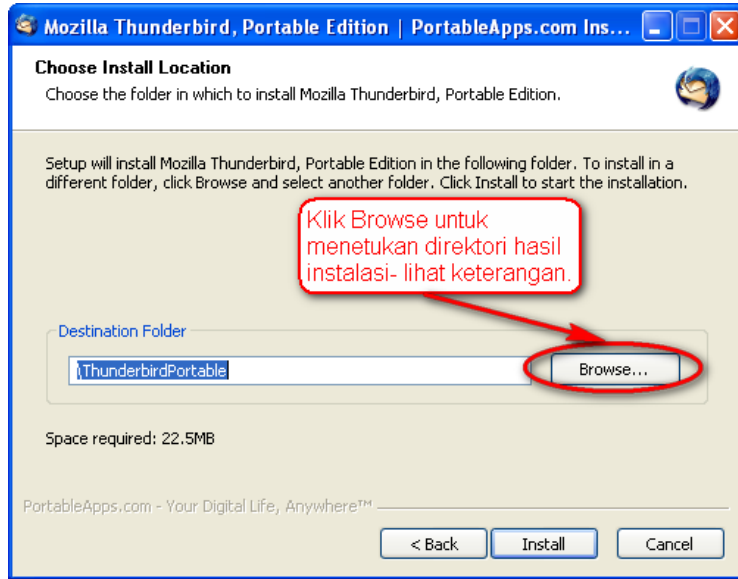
Mozilla Thunderbird, Portable Edition | PortableApps.com Ins...

Choose Install Location

Choose the folder in which to install Mozilla Thunderbird, Portable Edition.

Setup will install Mozilla Thunderbird, Portable Edition in the following folder. To install in a different folder, click Browse and select another folder. Click Install to start the installation.

Klik Browse untuk menetukan direktori hasil instalasi- lihat keterangan.

Destination Folder

\ThunderbirdPortable

Browse...

Space required: 22.5MB

PortableApps.com - Your Digital Life, Anywhere™

< Back

Install

Cancel